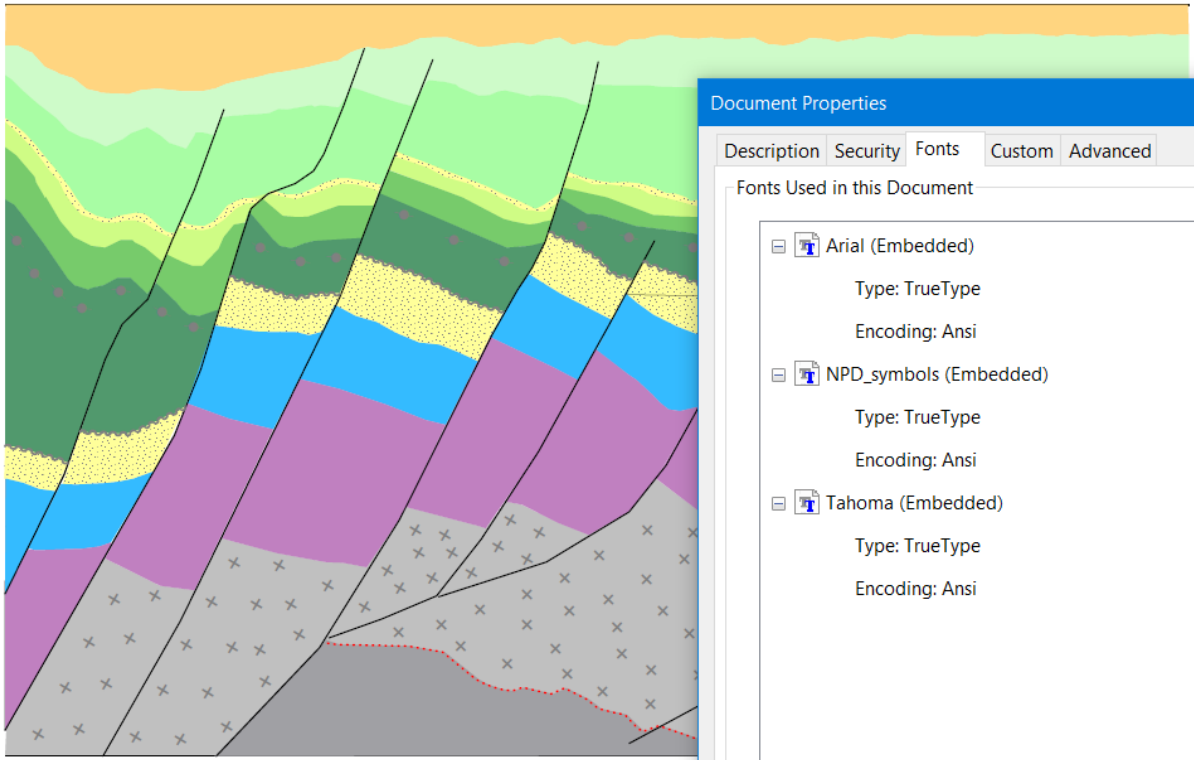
Document Properties

Description Security Fonts Custom Advanced

Fonts Used in this Document

Arial (Embedded)
Type: TrueType
Encoding: Ansi

NPD_symbols (Embedded)
Type: TrueType
Encoding: Ansi

Tahoma (Embedded)
Type: TrueType
Encoding: Ansi